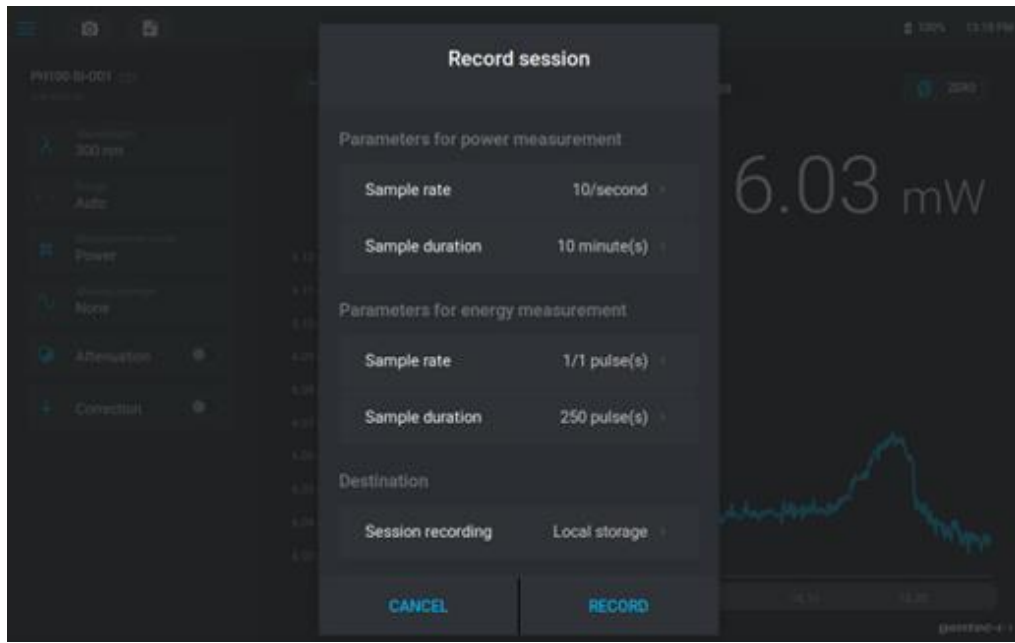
Record session

Parameters for power measurement

Sample rate 10/second

Sample duration 10 minute(s)

Parameters for energy measurement

Sample rate 1/1 pulse(s)

Sample duration 250 pulse(s)

Destination

Session recording Local storage

CANCEL

RECORD

6.03 mW

PH100-Si-001

300 nm

Auto

Power

None

Attenuation

Correction

100%

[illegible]

gentec-eo